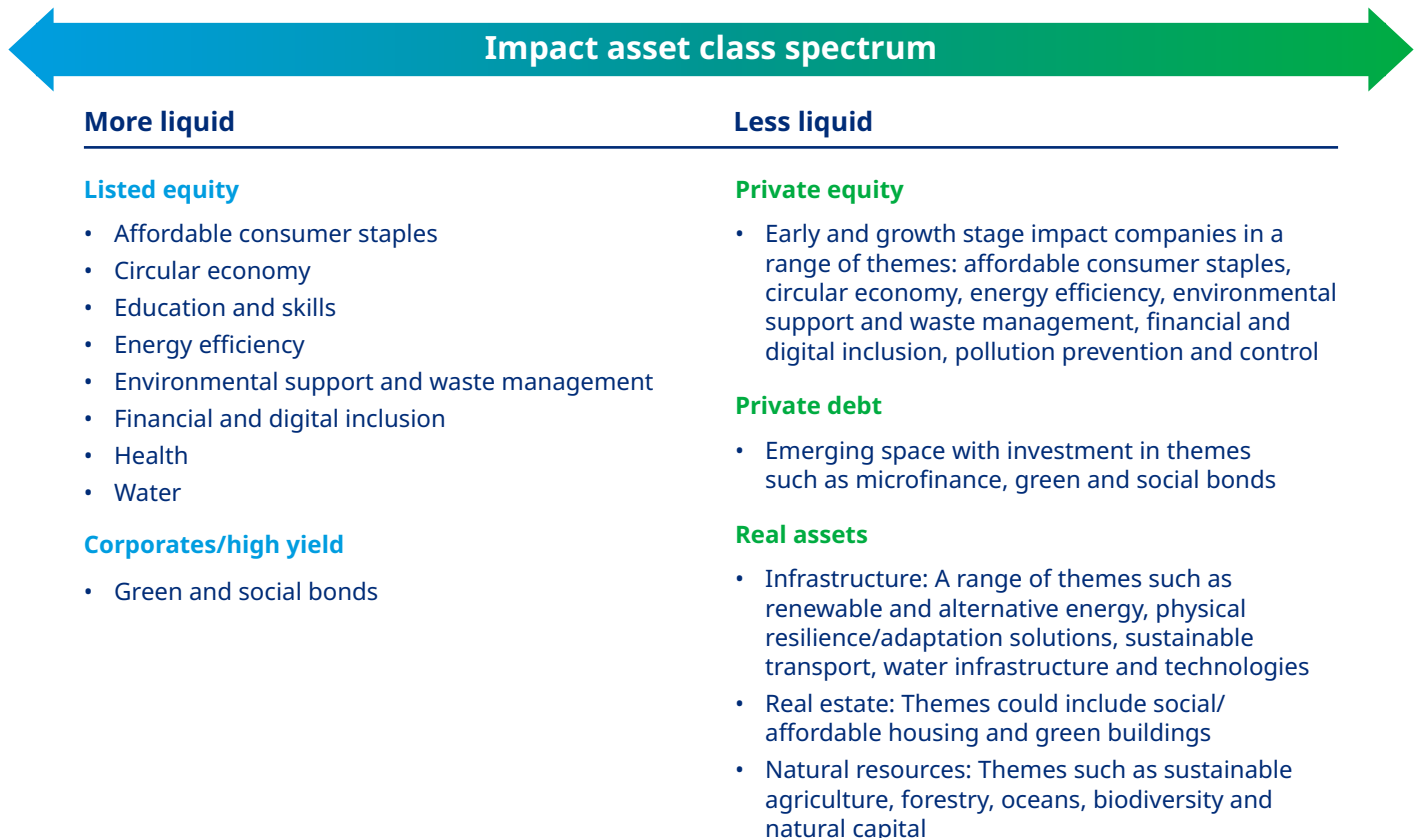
Impact asset class spectrum

More liquid

Listed equity

• Affordable consumer staples
• Circular economy
• Education and skills
• Energy efficiency
• Environmental support and waste management
• Financial and digital inclusion
• Health
• Water

Corporates/high yield

• Green and social bonds

Less liquid

Private equity

• Early and growth stage impact companies in a range of themes: affordable consumer staples, circular economy, energy efficiency, environmental support and waste management, financial and digital inclusion, pollution prevention and control

Private debt

• Emerging space with investment in themes such as microfinance, green and social bonds

Real assets

• Infrastructure: A range of themes such as renewable and alternative energy, physical resilience/adaptation solutions, sustainable transport, water infrastructure and technologies
• Real estate: Themes could include social/ affordable housing and green buildings
• Natural resources: Themes such as sustainable agriculture, forestry, oceans, biodiversity and natural capital